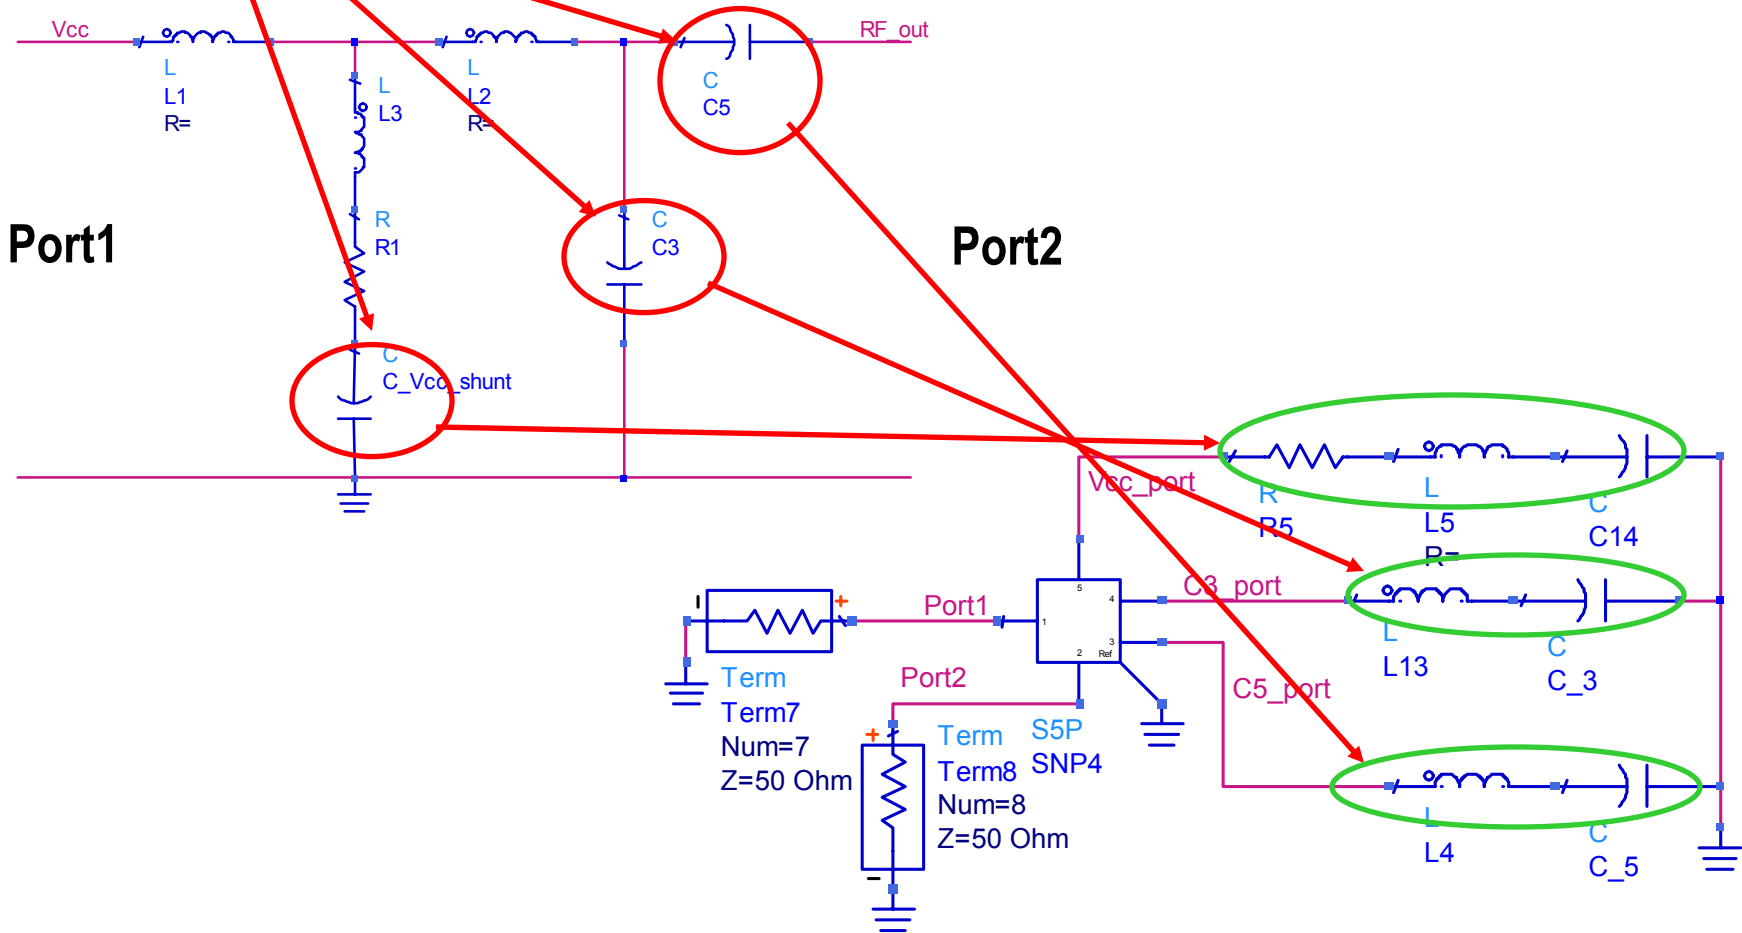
Vcc

L
L1
R=

L
L3

L
L2
R=

C
C5

RF_out

Port1

R
R1

C
C3

Port2

C
C_Vcc_shunt

Vcc_port

R
R5

L
L5
R=

C
C14

C3_port

L
L13

C
C_3

Port1

Port2

C5_port

L
L4

C
C_5

Term
Term7
Num=7
Z=50 Ohm

Term
Term8
Num=8
Z=50 Ohm

S5P
SNP4

5
4
1
3
2
Ref